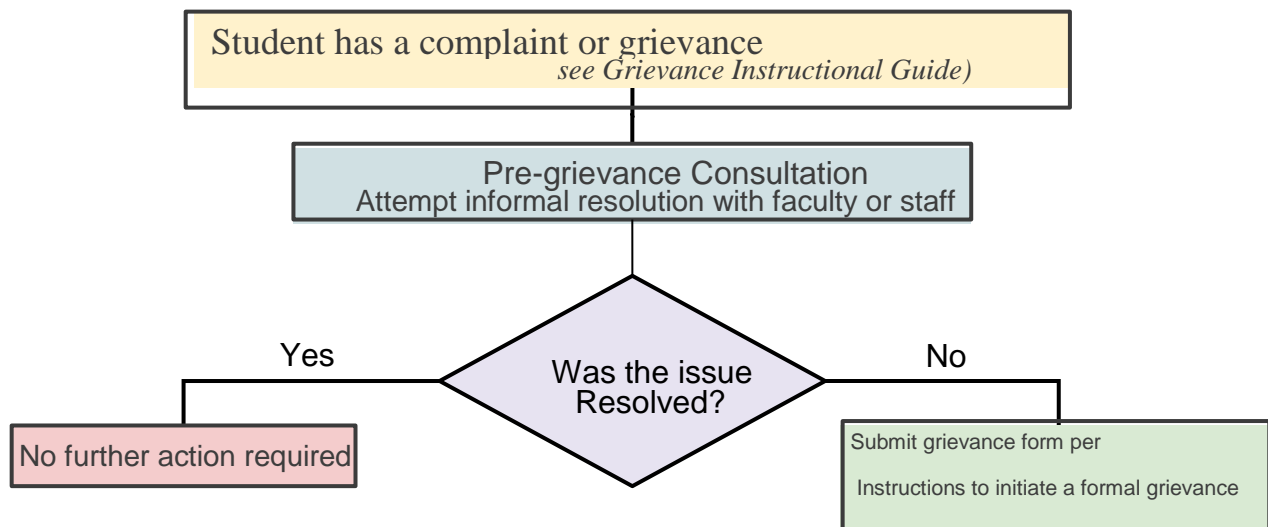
Student has a complaint or grievance
see Grievance Instructional Guide)

Pre-grievance Consultation
Attempt informal resolution with faculty or staff

Was the issue Resolved?

Yes

No

No further action required

Submit grievance form per

Instructions to initiate a formal grievance